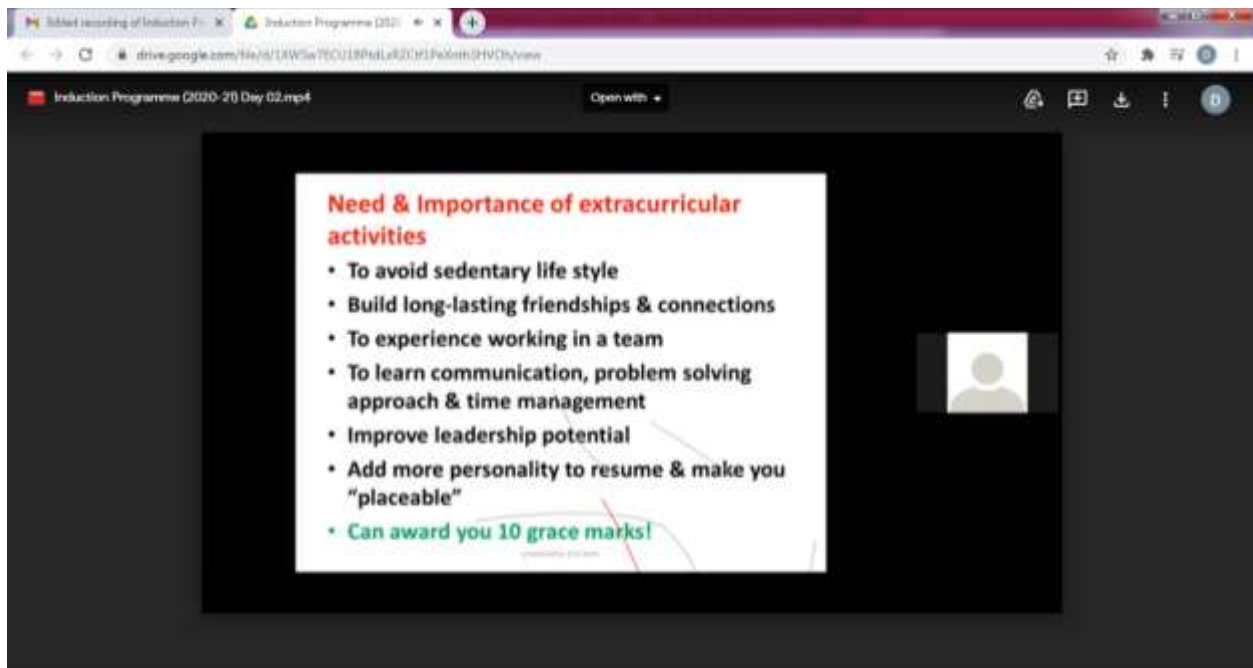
Edited recording of Induction P... ×
Induction Programme (202... ×
drive.google.com/file/d/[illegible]/view

Induction Programme (2020-21) Day 02.mp4
Open with

Need & Importance of extracurricular activities

• To avoid sedentary life style
• Build long-lasting friendships & connections
• To experience working in a team
• To learn communication, problem solving approach & time management
• Improve leadership potential
• Add more personality to resume & make you "placeable"
• Can award you 10 grace marks!

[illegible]